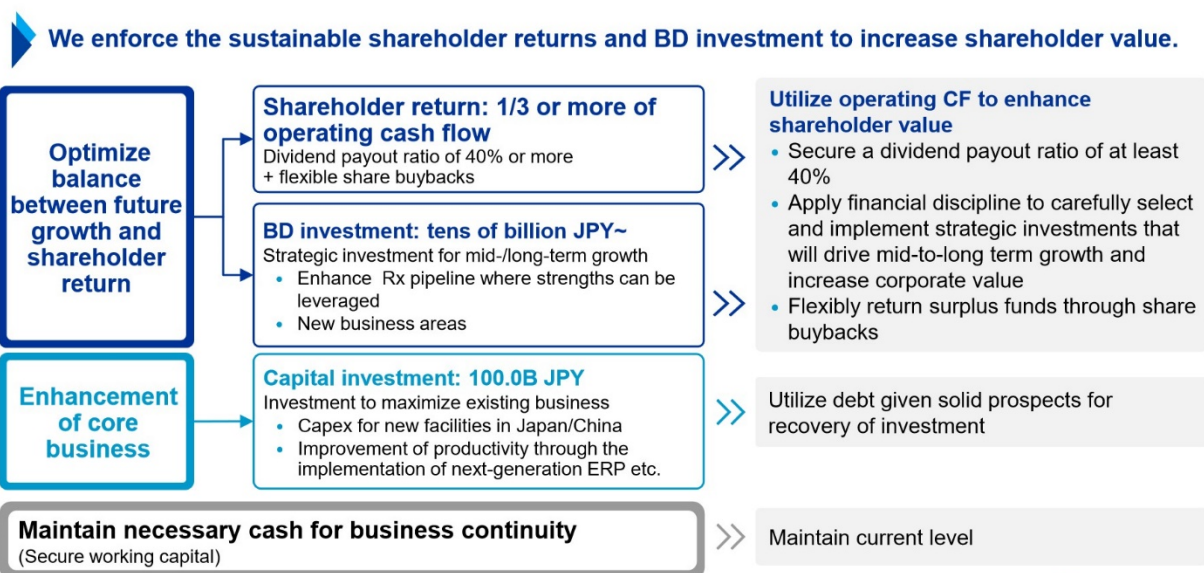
We enforce the sustainable shareholder returns and BD investment to increase shareholder value.

Optimize balance between future growth and shareholder return

Shareholder return: 1/3 or more of operating cash flow
Dividend payout ratio of 40% or more + flexible share buybacks

BD investment: tens of billion JPY~
Strategic investment for mid-/long-term growth
• Enhance Rx pipeline where strengths can be leveraged
• New business areas

Utilize operating CF to enhance shareholder value
• Secure a dividend payout ratio of at least 40%
• Apply financial discipline to carefully select and implement strategic investments that will drive mid-to-long term growth and increase corporate value
• Flexibly return surplus funds through share buybacks

Enhancement of core business

Capital investment: 100.0B JPY
Investment to maximize existing business
• Capex for new facilities in Japan/China
• Improvement of productivity through the implementation of next-generation ERP etc.

Utilize debt given solid prospects for recovery of investment

Maintain necessary cash for business continuity
(Secure working capital)

Maintain current level